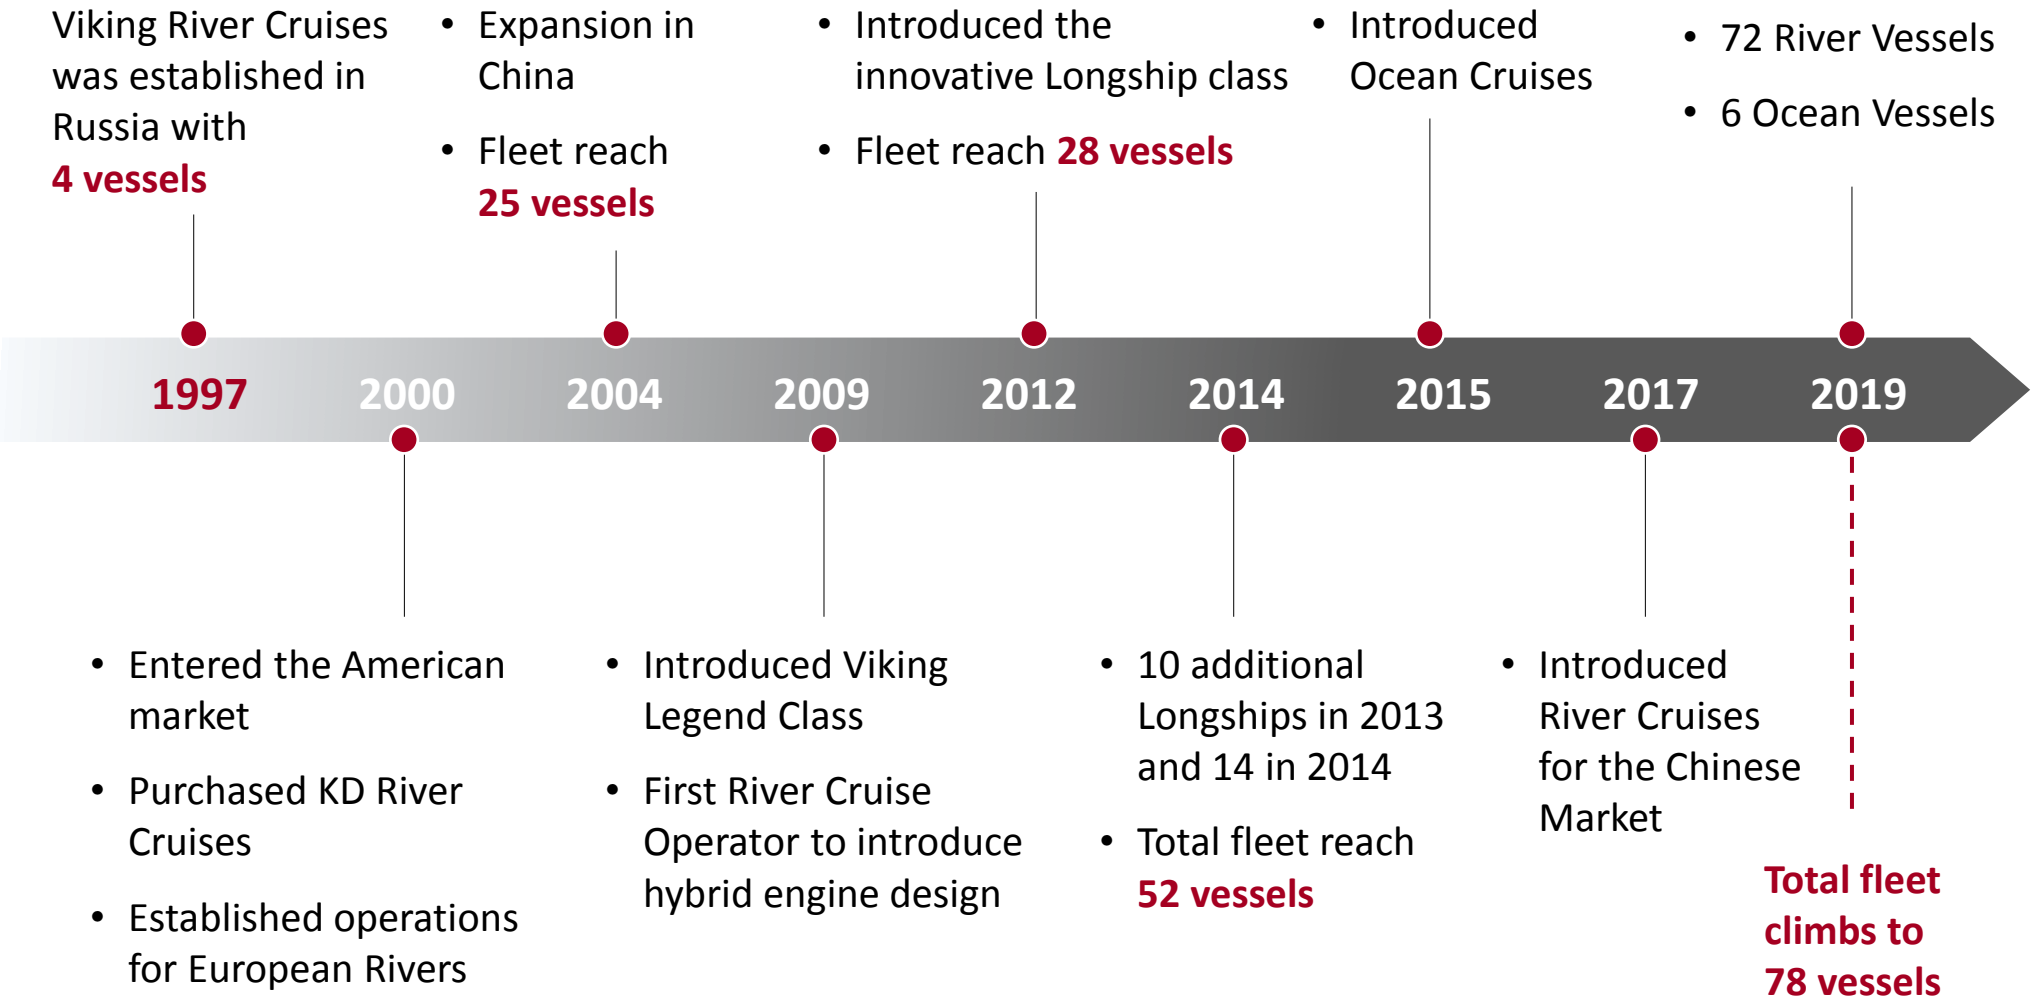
Viking River Cruises was established in Russia with **4 vessels**

• Expansion in China

• Fleet reach **25 vessels**

• Introduced the innovative Longship class

• Fleet reach **28 vessels**

• Introduced Ocean Cruises

• 72 River Vessels

• 6 Ocean Vessels

1997 2000 2004 2009 2012 2014 2015 2017 2019

• Entered the American market

• Purchased KD River Cruises

• Established operations for European Rivers

• Introduced Viking Legend Class

• First River Cruise Operator to introduce hybrid engine design

• 10 additional Longships in 2013 and 14 in 2014

• Total fleet reach **52 vessels**

• Introduced River Cruises for the Chinese Market

**Total fleet climbs to 78 vessels**